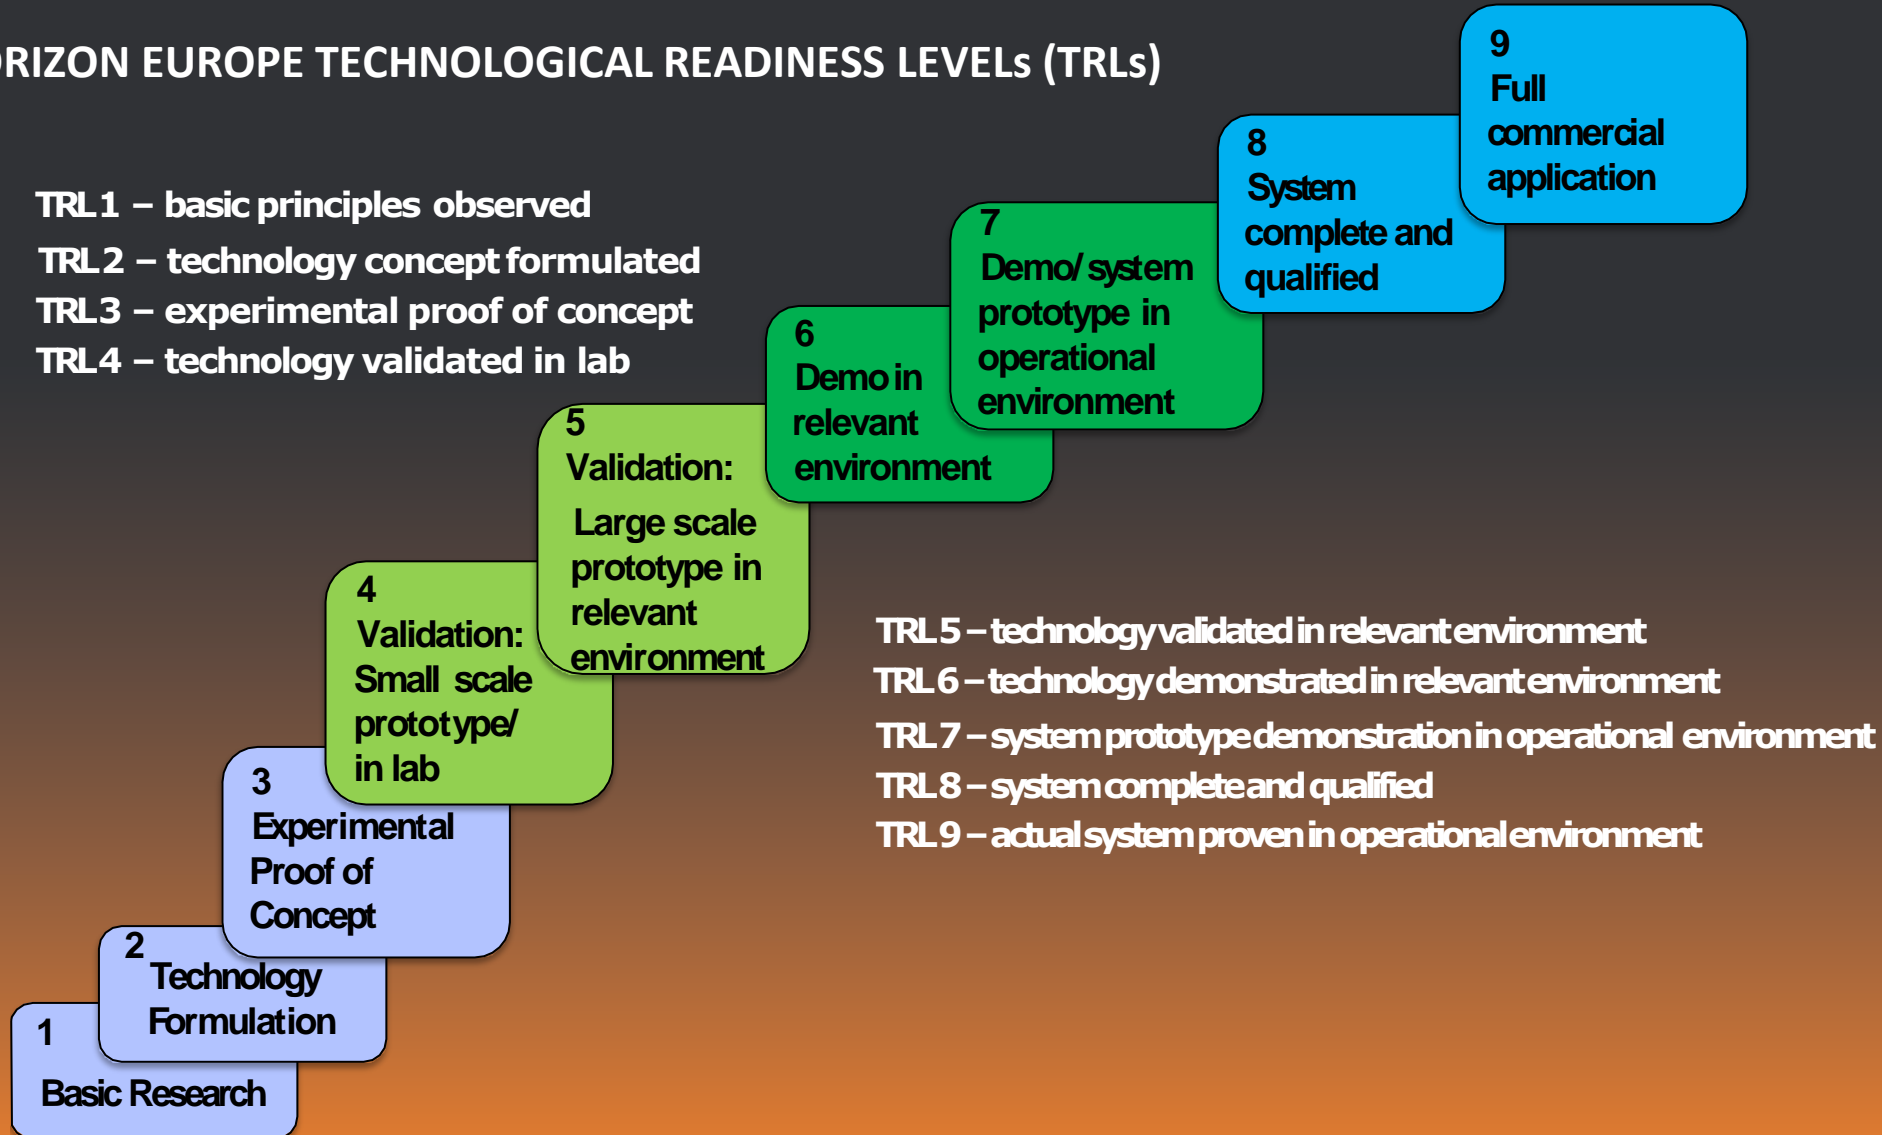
RIZON EUROPE TECHNOLOGICAL READINESS LEVELs (TRLs)

TRL1 – basic principles observed
TRL2 – technology concept formulated
TRL3 – experimental proof of concept
TRL4 – technology validated in lab

9
Full commercial application

8
System complete and qualified

7
Demo/ system prototype in operational environment

6
Demo in relevant environment

5
Validation:
Large scale prototype in relevant environment

4
Validation:
Small scale prototype/ in lab

3
Experimental Proof of Concept

2
Technology Formulation

1
Basic Research

TRL5 – technology validated in relevant environment
TRL6 – technology demonstrated in relevant environment
TRL7 – system prototype demonstration in operational environment
TRL8 – system complete and qualified
TRL9 – actual system proven in operational environment